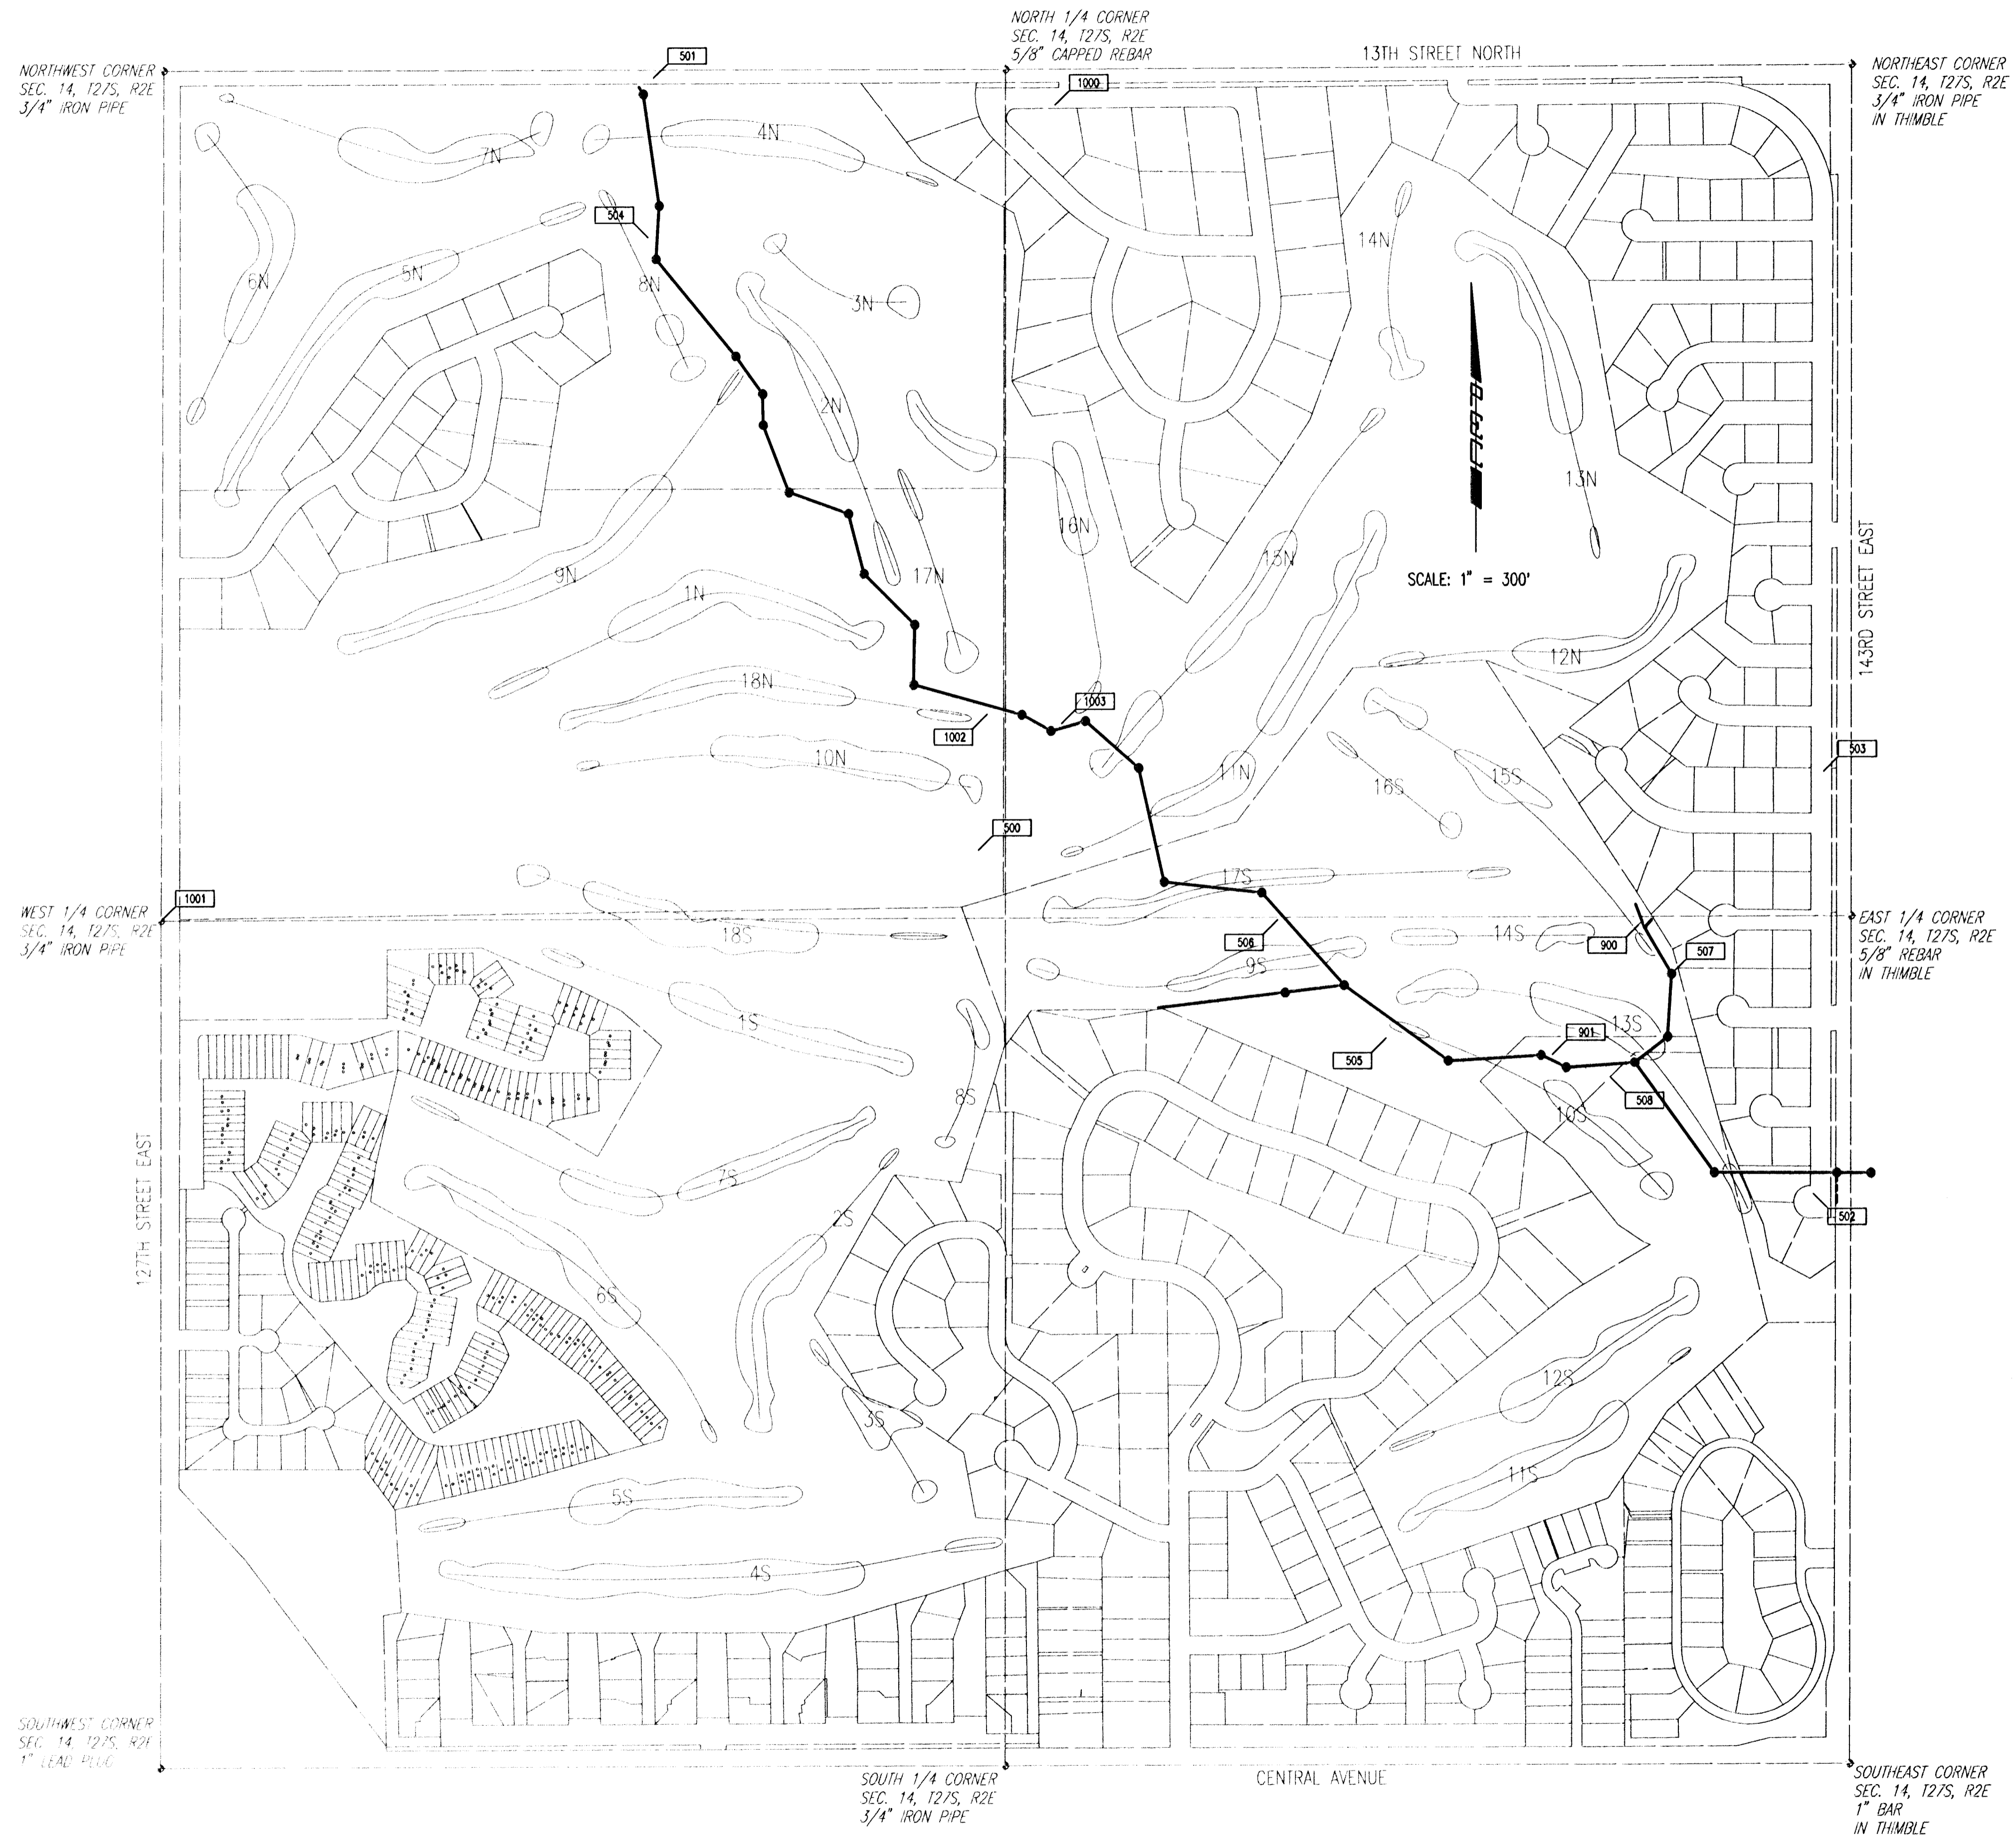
NORTH 1/4 CORNER
SEC. 14, T27S, R2E
5/8" CAPPED REBAR

13TH STREET NORTH

NORTHWEST CORNER
SEC. 14, T27S, R2E
3/4" IRON PIPE

NORTHEAST CORNER
SEC. 14, T27S, R2E
3/4" IRON PIPE
IN THIMBLE

501

1000

7N

4N

504

6N

5N

8N

3N

14N

2N

13N

16N

17N

15N

9N

1N

SCALE: 1" = 300'

12N

143RD STREET EAST

18N

1003

1002

10N

503

11N

16S

15S

500

17S

1001

WEST 1/4 CORNER
SEC. 14, T27S, R2E
3/4" IRON PIPE

18S

14S

900

EAST 1/4 CORNER
SEC. 14, T27S, R2E
5/8" REBAR
IN THIMBLE

506

9S

507

1S

901

13S

505

508

8S

10S

127TH STREET EAST

7S

502

2S

6S

12S

3S

11S

5S

4S

SOUTHWEST CORNER
SEC. 14, T27S, R2E
1" LEAD PLUG

SOUTH 1/4 CORNER
SEC. 14, T27S, R2E
3/4" IRON PIPE

CENTRAL AVENUE

SOUTHEAST CORNER
SEC. 14, T27S, R2E
1" BAR
IN THIMBLE